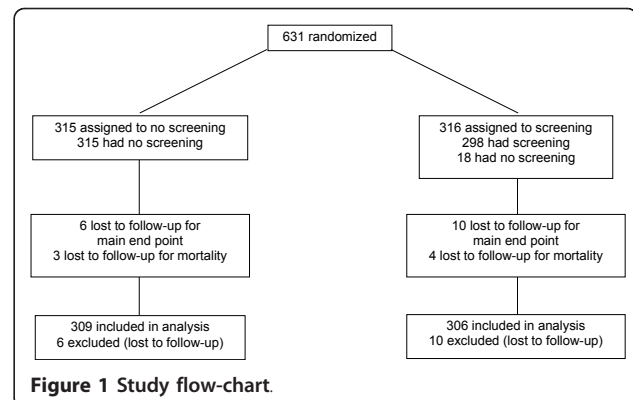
631 randomized

315 assigned to no screening
315 had no screening

6 lost to follow-up for main end point
3 lost to follow-up for mortality

309 included in analysis
6 excluded (lost to follow-up)

316 assigned to screening
298 had screening
18 had no screening

10 lost to follow-up for main end point
4 lost to follow-up for mortality

306 included in analysis
10 excluded (lost to follow-up)

Figure 1 Study flow-chart.